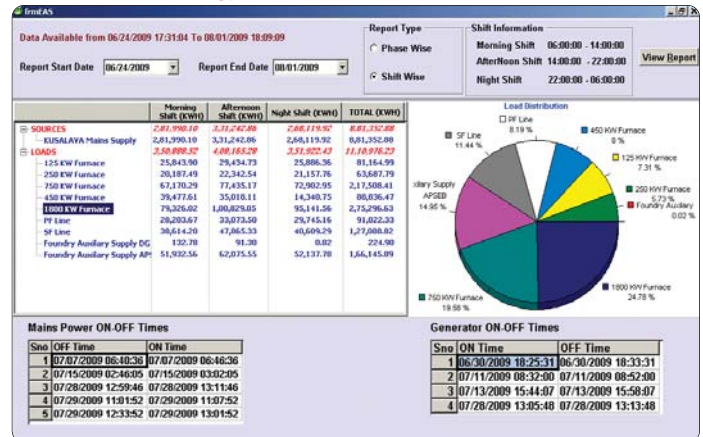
frmEAS

Data Available from 06/24/2009 17:31:04 To 08/01/2009 18:09:09

Report Start Date 06/24/2009

Report End Date 08/01/2009

Report Type
Phase Wise
Shift Wise

Shift Information
Morning Shift 06:00:00 - 14:00:00
AfterNoon Shift 14:00:00 - 22:00:00
Night Shift 22:00:00 - 06:00:00

View Report

| | Morning Shift (KWH) | Afternoon Shift (KWH) | Night Shift (KWH) | TOTAL (KWH) |
|---|---|---|---|---|
| SOURCES | 2,81,990.10 | 3,31,242.86 | 2,68,119.92 | 8,81,352.88 |
| KUSALAVA Mains Supply | 2,81,990.10 | 3,31,242.86 | 2,68,119.92 | 8,81,352.88 |
| LOADS | 3,50,898.32 | 4,08,163.28 | 3,51,922.43 | 11,10,976.23 |
| 125 KW Furnace | 25,843.90 | 29,434.73 | 25,886.36 | 81,164.99 |
| 250 KW Furnace | 20,187.49 | 22,342.54 | 21,157.76 | 63,687.79 |
| 750 KW Furnace | 67,170.29 | 77,435.17 | 72,902.95 | 2,17,508.41 |
| 450 KW Furnace | 39,477.61 | 35,010.11 | 14,340.75 | 88,836.47 |
| 1800 KW Furnace | 79,326.02 | 1,00,829.05 | 95,141.56 | 2,75,296.63 |
| PF Line | 28,203.67 | 33,073.50 | 29,745.16 | 91,022.33 |
| SF Line | 38,614.20 | 47,065.33 | 40,609.29 | 1,27,008.82 |
| Foundry Auxilary Supply DG | 132.78 | 91.30 | 0.82 | 224.90 |
| Foundry Auxilary Supply APS | 51,932.56 | 62,075.55 | 52,137.78 | 1,66,145.89 |

Load Distribution
PF Line 8.19 %
SF Line 11.44 %
450 KW Furnace 8 %
125 KW Furnace 7.31 %
250 KW Furnace 5.73 %
Foundry Auxilary 0.02 %
xilary Supply APSEB 14.95 %
1800 KW Furnace 24.78 %
750 KW Furnace 19.58 %

Mains Power ON-OFF Times

| Sno | OFF Time | ON Time |
|---|---|---|
| 1 | 07/07/2009 06:40:36 | 07/07/2009 06:46:36 |
| 2 | 07/15/2009 02:46:05 | 07/15/2009 03:02:05 |
| 3 | 07/28/2009 12:59:46 | 07/28/2009 13:11:46 |
| 4 | 07/29/2009 11:01:52 | 07/29/2009 11:07:52 |
| 5 | 07/29/2009 12:33:52 | 07/29/2009 13:01:52 |

Generator ON-OFF Times

| Sno | ON Time | OFF Time |
|---|---|---|
| 1 | 06/30/2009 18:25:31 | 06/30/2009 18:33:31 |
| 2 | 07/11/2009 08:32:00 | 07/11/2009 08:52:00 |
| 3 | 07/13/2009 15:44:07 | 07/13/2009 15:58:07 |
| 4 | 07/28/2009 13:05:48 | 07/28/2009 13:13:48 |